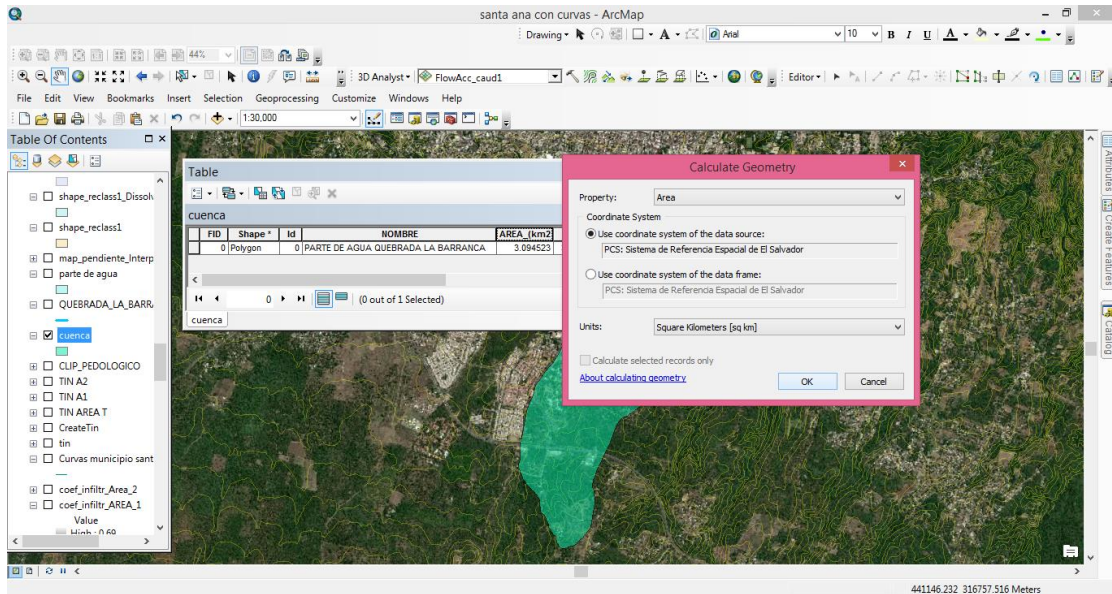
santa ana con curvas - ArcMap

Drawing ▾ Arial 10 B I U A

44%

3D Analyst ▾ FlowAcc_caud1 Editor ▾

File Edit View Bookmarks Insert Selection Geoprocessing Customize Windows Help

1:30,000

Table Of Contents

shape_reclass1_Dissolv
shape_reclass1
map_pendiente_Interp
parte de agua
QUEBRADA_LA_BARR
cuenca
CLIP_PEDOLOGICO
TIN A2
TIN A1
TIN AREA T
CreateTin
tin
Curvas municipio sant
coef_infiltr_Area_2
coef_infiltr_AREA_1
Value
High : 0.69

Table

cuenca

| FID | Shape * | Id | NOMBRE | AREA_(km2 |
|---|---|---|---|---|
| 0 | Polygon | 0 | PARTE DE AGUA QUEBRADA LA BARRANCA | 3.094523 |

0 (0 out of 1 Selected)

cuenca

Calculate Geometry

Property: Area

Coordinate System

Use coordinate system of the data source:

PCS: Sistema de Referencia Espacial de El Salvador

Use coordinate system of the data frame:

PCS: Sistema de Referencia Espacial de El Salvador

Units: Square Kilometers [sq km]

Calculate selected records only

About calculating geometry

OK Cancel

Attributes Create Features Catalog

441146.232 316757.516 Meters